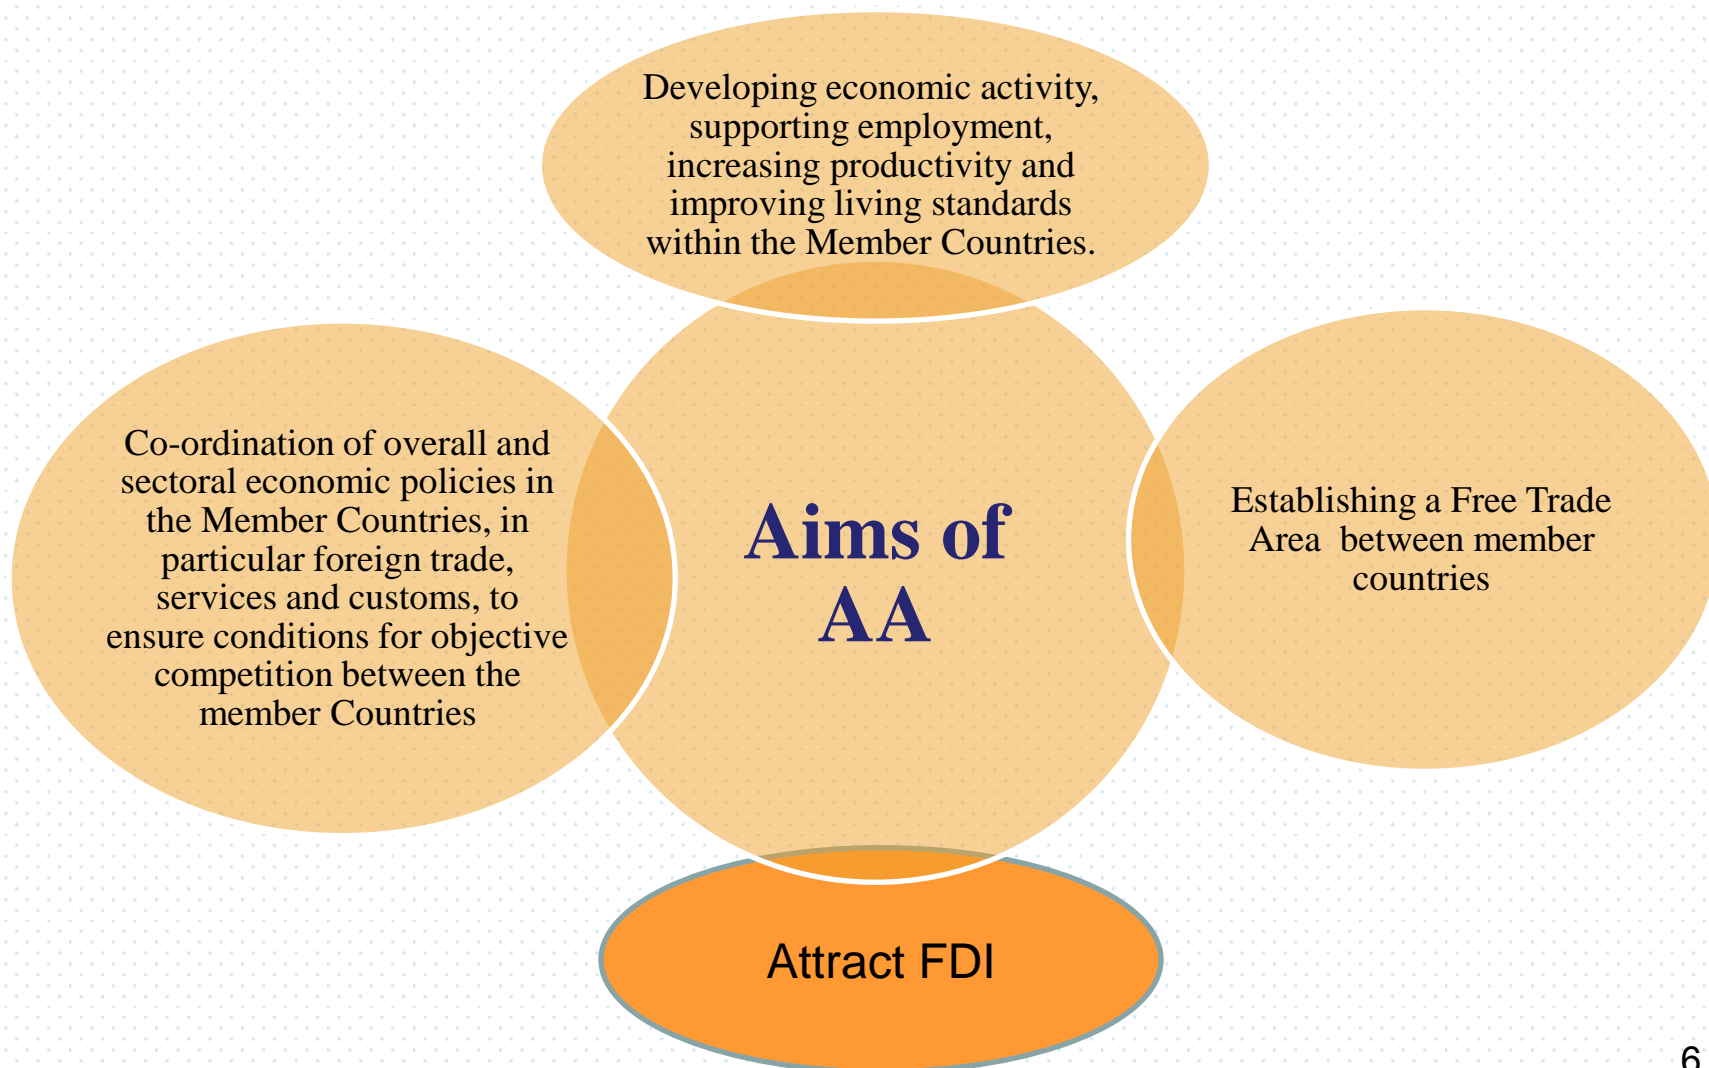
Developing economic activity, supporting employment, increasing productivity and improving living standards within the Member Countries.

Co-ordination of overall and sectoral economic policies in the Member Countries, in particular foreign trade, services and customs, to ensure conditions for objective competition between the member Countries

Aims of AA

Establishing a Free Trade Area between member countries

Attract FDI

6